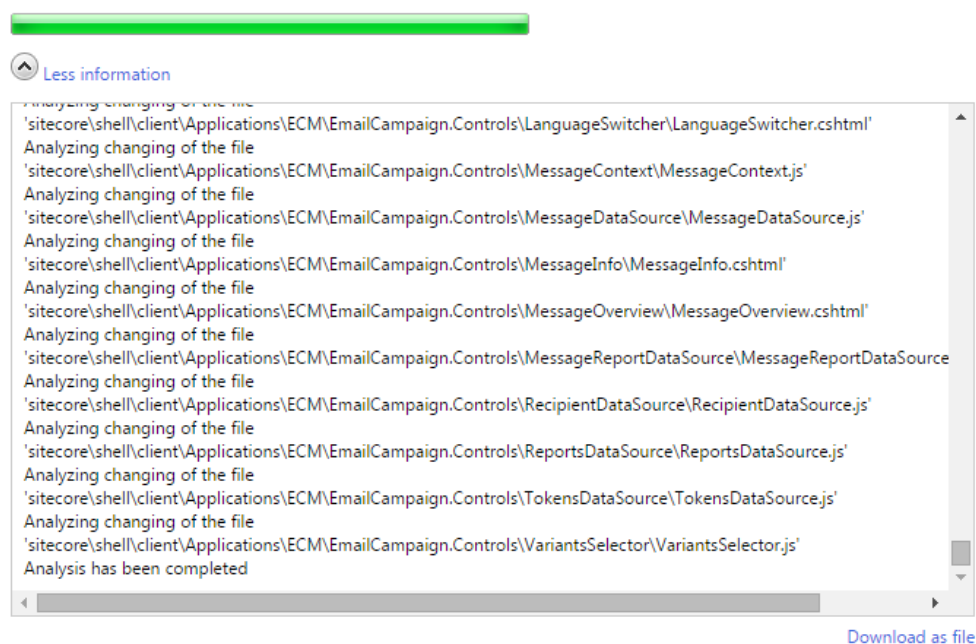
Less information

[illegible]
'sitecore\shell\client\Applications\ECM\EmailCampaign.Controls\LanguageSwitcher\LanguageSwitcher.cshtml'
Analyzing changing of the file
'sitecore\shell\client\Applications\ECM\EmailCampaign.Controls\MessageContext\MessageContext.js'
Analyzing changing of the file
'sitecore\shell\client\Applications\ECM\EmailCampaign.Controls\MessageDataSource\MessageDataSource.js'
Analyzing changing of the file
'sitecore\shell\client\Applications\ECM\EmailCampaign.Controls\MessageInfo\MessageInfo.cshtml'
Analyzing changing of the file
'sitecore\shell\client\Applications\ECM\EmailCampaign.Controls\MessageOverview\MessageOverview.cshtml'
Analyzing changing of the file
'sitecore\shell\client\Applications\ECM\EmailCampaign.Controls\MessageReportDataSource\MessageReportDataSource
Analyzing changing of the file
'sitecore\shell\client\Applications\ECM\EmailCampaign.Controls\RecipientDataSource\RecipientDataSource.js'
Analyzing changing of the file
'sitecore\shell\client\Applications\ECM\EmailCampaign.Controls\ReportsDataSource\ReportsDataSource.js'
Analyzing changing of the file
'sitecore\shell\client\Applications\ECM\EmailCampaign.Controls\TokensDataSource\TokensDataSource.js'
Analyzing changing of the file
'sitecore\shell\client\Applications\ECM\EmailCampaign.Controls\VariantsSelector\VariantsSelector.js'
Analysis has been completed

Download as file